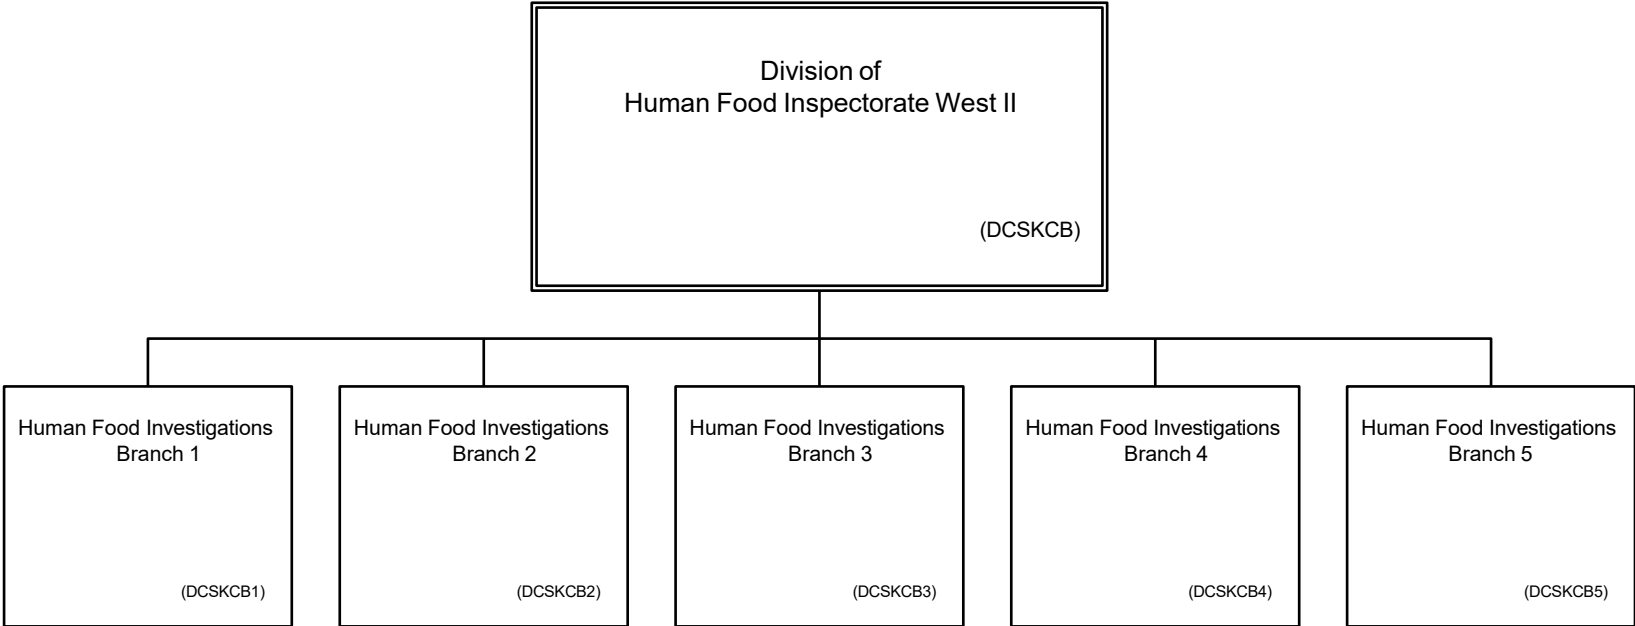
Division of
Human Food Inspectorate West II

(DCSKCB)

Human Food Investigations
Branch 1

(DCSKCB1)

Human Food Investigations
Branch 2

(DCSKCB2)

Human Food Investigations
Branch 3

(DCSKCB3)

Human Food Investigations
Branch 4

(DCSKCB4)

Human Food Investigations
Branch 5

(DCSKCB5)